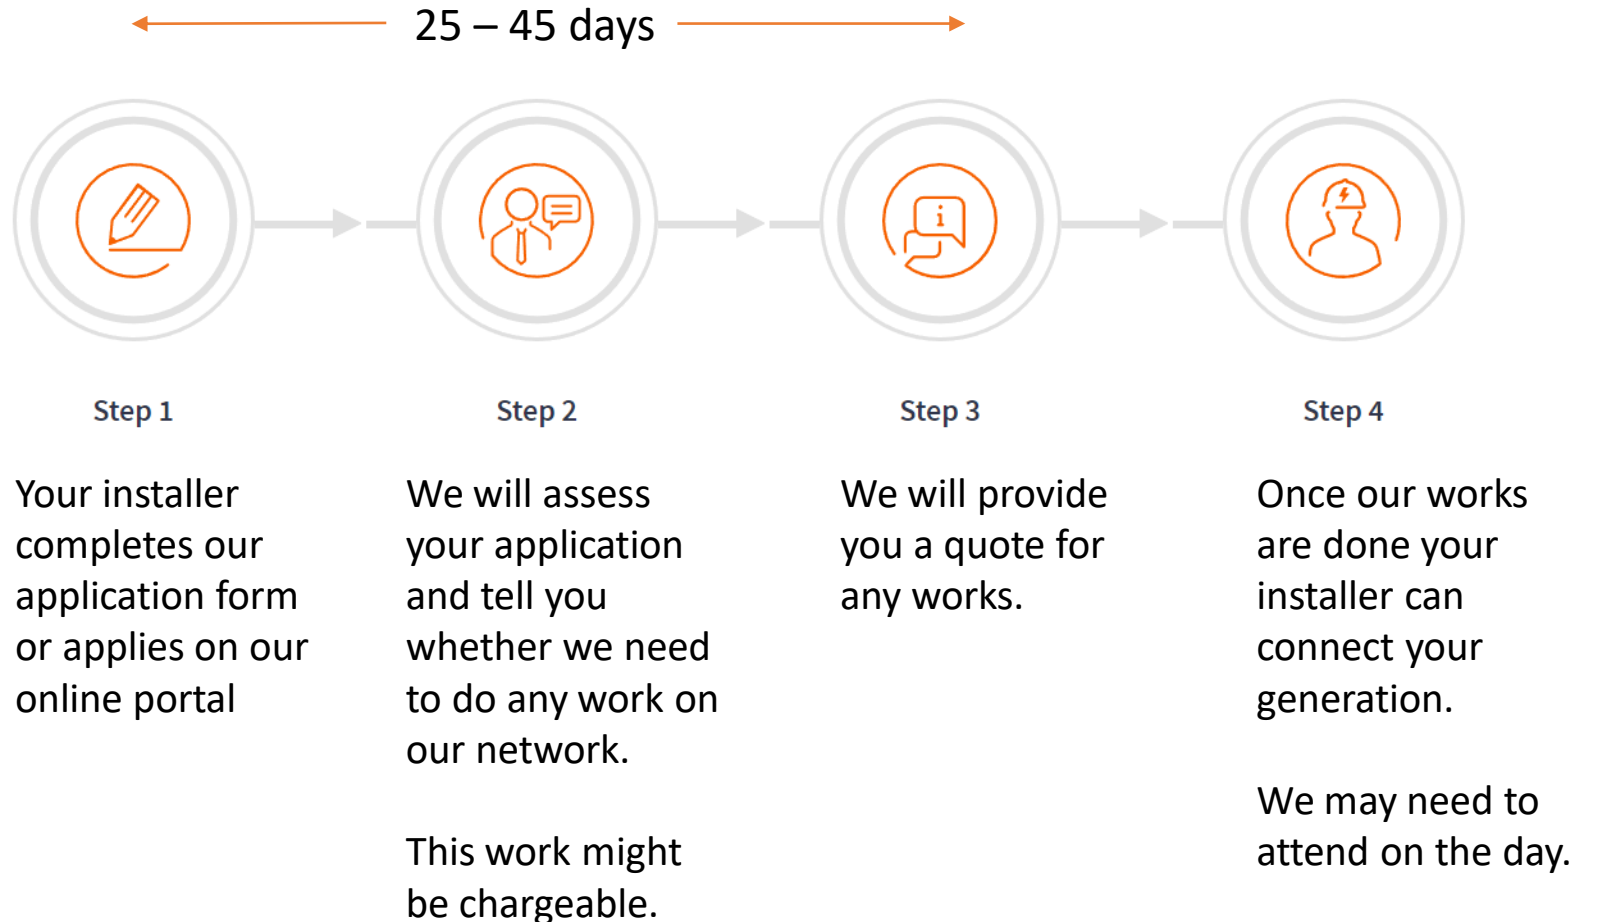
25 – 45 days

Step 1

Your installer completes our application form or applies on our online portal

Step 2

We will assess your application and tell you whether we need to do any work on our network.

This work might be chargeable.

Step 3

We will provide you a quote for any works.

Step 4

Once our works are done your installer can connect your generation.

We may need to attend on the day.